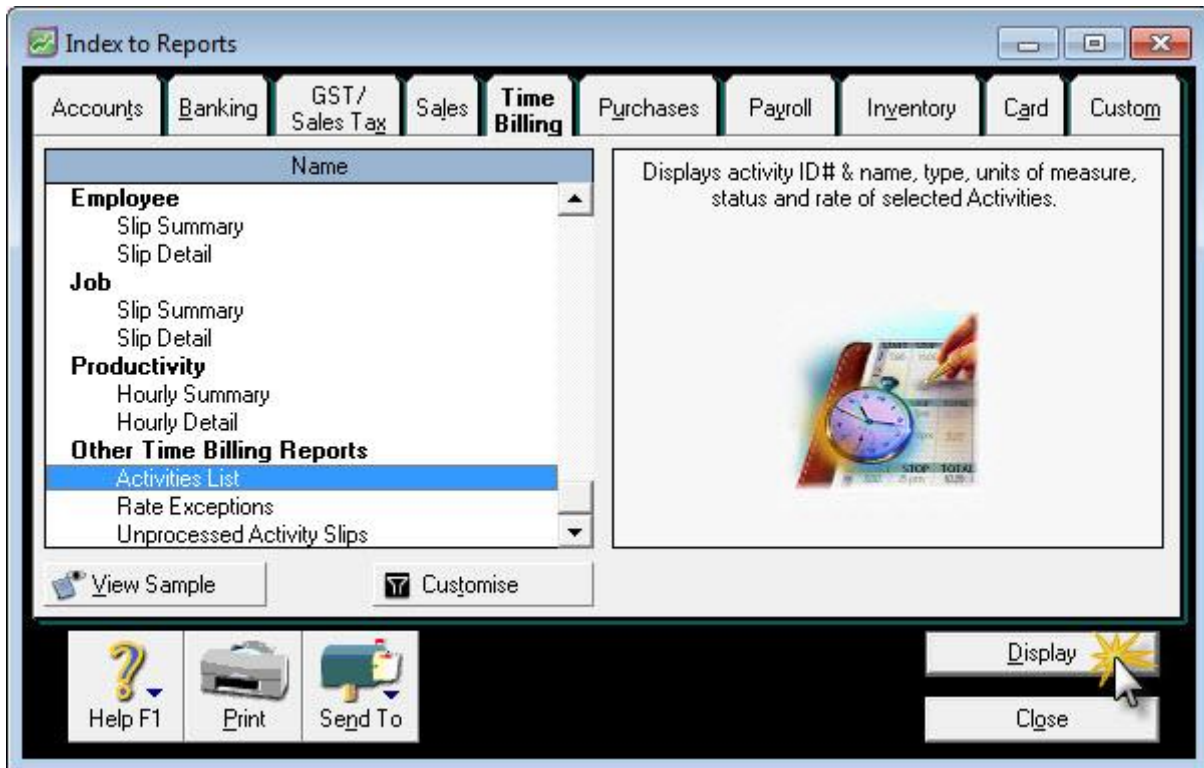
Index to Reports

Accounts | Banking | GST/ Sales Tax | Sales | Time Billing | Purchases | Payroll | Inventory | Card | Custom

Name

**Employee**
Slip Summary
Slip Detail
**Job**
Slip Summary
Slip Detail
**Productivity**
Hourly Summary
Hourly Detail
**Other Time Billing Reports**
Activities List
Rate Exceptions
Unprocessed Activity Slips

Displays activity ID# & name, type, units of measure, status and rate of selected Activities.

View Sample

Customise

Help F1

Print

Send To

Display

Close